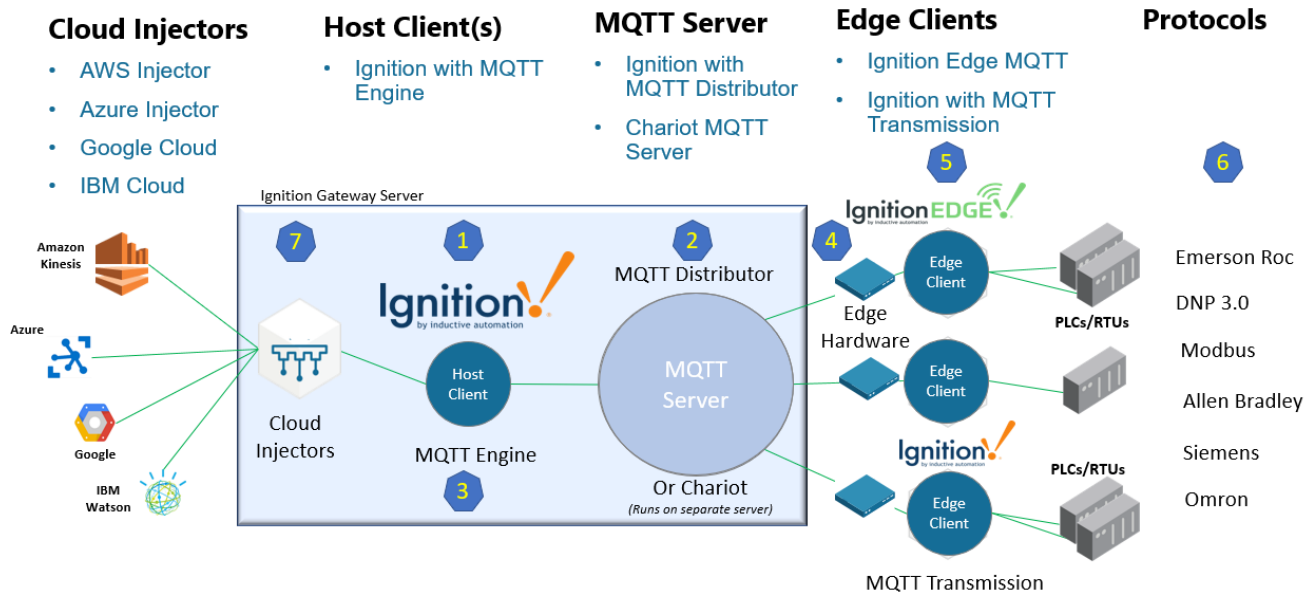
Cloud Injectors
• AWS Injector
• Azure Injector
• Google Cloud
• IBM Cloud

Host Client(s)
• Ignition with MQTT Engine

MQTT Server
• Ignition with MQTT Distributor
• Chariot MQTT Server

Edge Clients
• Ignition Edge MQTT
• Ignition with MQTT Transmission

Protocols

5

6

Ignition Gateway Server

IgnitionEDGE by inductive automation

Amazon Kinesis

Azure

Google

IBM Watson

7

1

2

4

Ignition by inductive automation

MQTT Distributor

Edge Client

Edge Hardware

PLCs/RTUs

Emerson Roc

DNP 3.0

Modbus

Allen Bradley

Siemens

Omron

Cloud Injectors

Host Client

MQTT Server

Edge Client

MQTT Engine

3

Or Chariot
(Runs on separate server)

Ignition by inductive automation

PLCs/RTUs

Edge Client

MQTT Transmission